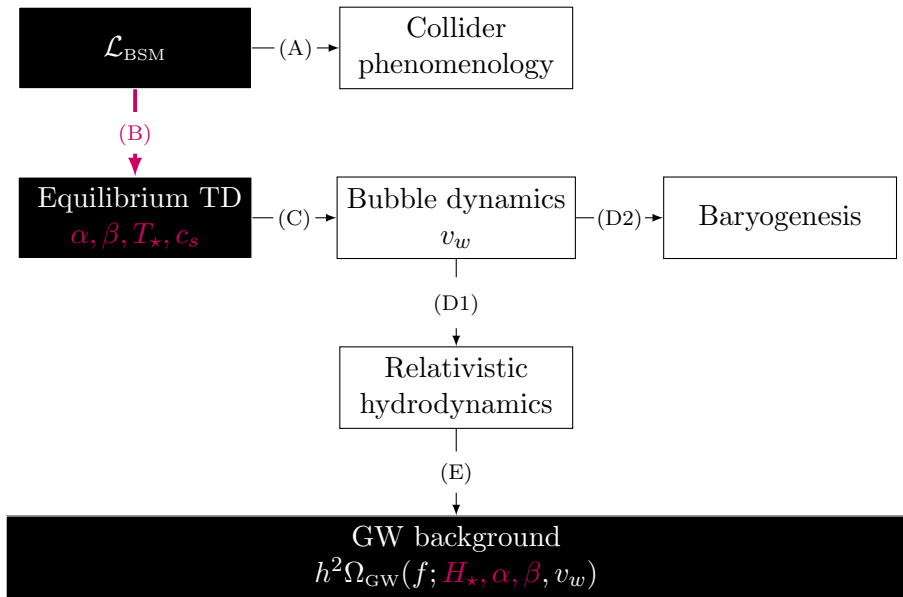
$\mathcal{L}_{\text{BSM}}$

(A)

Collider phenomenology

(B)

Equilibrium TD
$\alpha, \beta, T_\star, c_s$

(C)

Bubble dynamics
$v_w$

(D2)

Baryogenesis

(D1)

Relativistic hydrodynamics

(E)

GW background
$h^2\Omega_{\text{GW}}(f; H_\star, \alpha, \beta, v_w)$